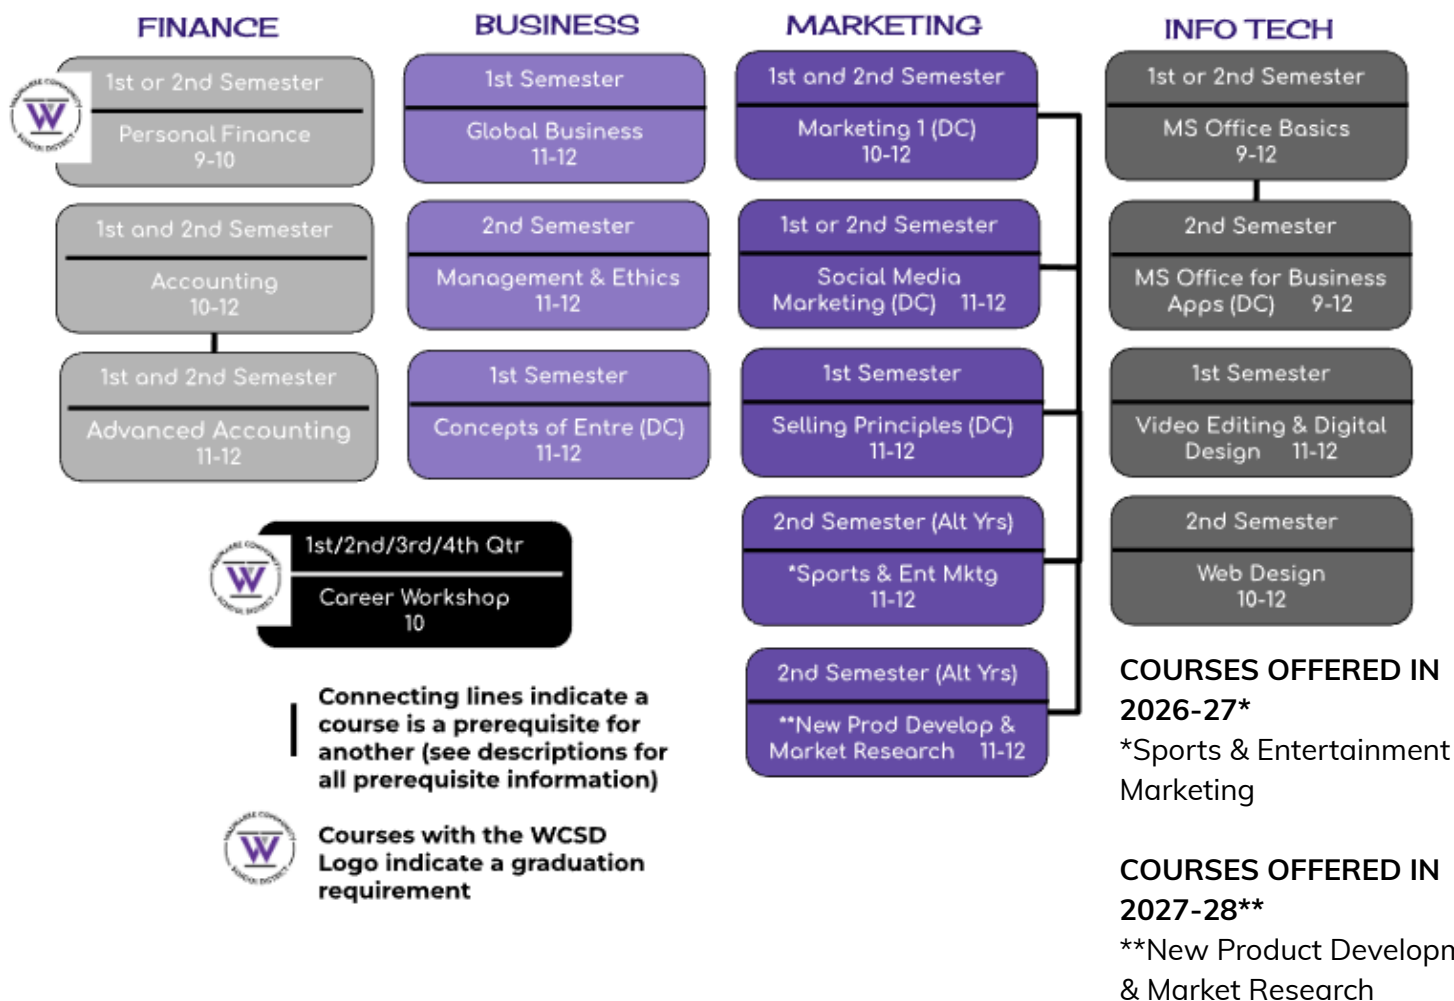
FINANCE

1st or 2nd Semester
Personal Finance
9-10

1st and 2nd Semester
Accounting
10-12

1st and 2nd Semester
Advanced Accounting
11-12

BUSINESS

1st Semester
Global Business
11-12

2nd Semester
Management & Ethics
11-12

1st Semester
Concepts of Entre (DC)
11-12

MARKETING

1st and 2nd Semester
Marketing 1 (DC)
10-12

1st or 2nd Semester
Social Media Marketing (DC) 11-12

1st Semester
Selling Principles (DC)
11-12

2nd Semester (Alt Yrs)
*Sports & Ent Mktg
11-12

2nd Semester (Alt Yrs)
**New Prod Develop & Market Research 11-12

INFO TECH

1st or 2nd Semester
MS Office Basics
9-12

2nd Semester
MS Office for Business Apps (DC) 9-12

1st Semester
Video Editing & Digital Design 11-12

2nd Semester
Web Design
10-12

1st/2nd/3rd/4th Qtr
Career Workshop
10

Connecting lines indicate a course is a prerequisite for another (see descriptions for all prerequisite information)

Courses with the WCSD Logo indicate a graduation requirement

COURSES OFFERED IN 2026-27*
*Sports & Entertainment Marketing

COURSES OFFERED IN 2027-28**
**New Product Developn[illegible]
& Market Research